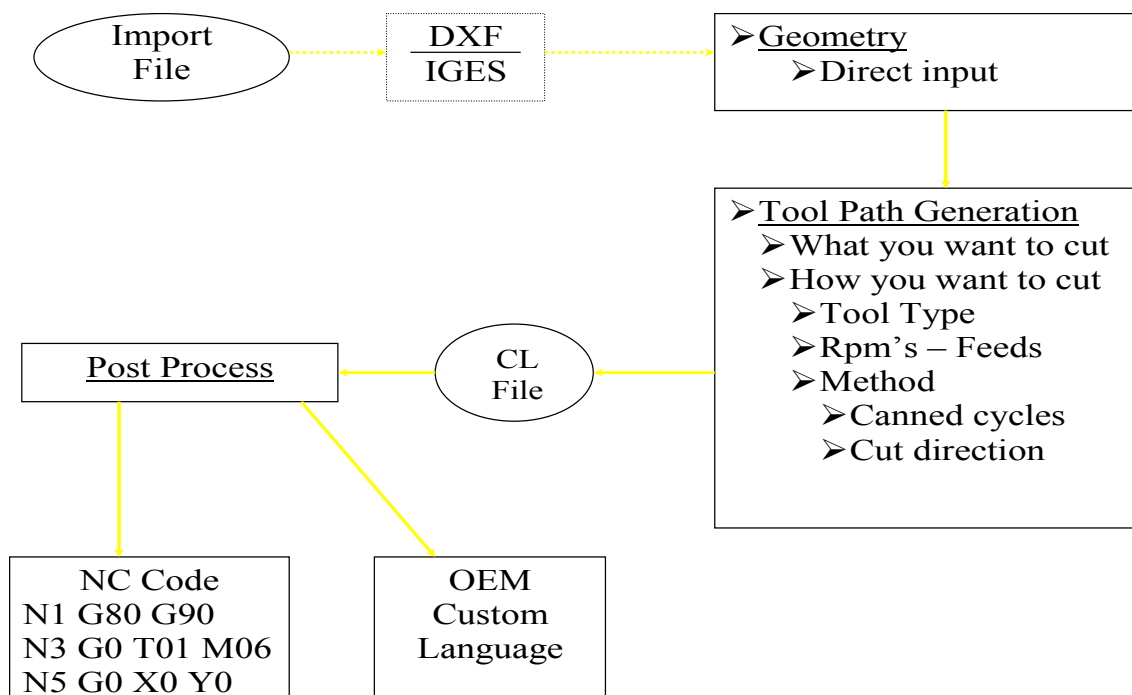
Import File

DXF
IGES

➢Geometry
➢Direct input

➢Tool Path Generation
➢What you want to cut
➢How you want to cut
➢Tool Type
➢Rpm's – Feeds
➢Method
➢Canned cycles
➢Cut direction

CL File

Post Process

NC Code
N1 G80 G90
N3 G0 T01 M06
N5 G0 X0 Y0

OEM Custom Language